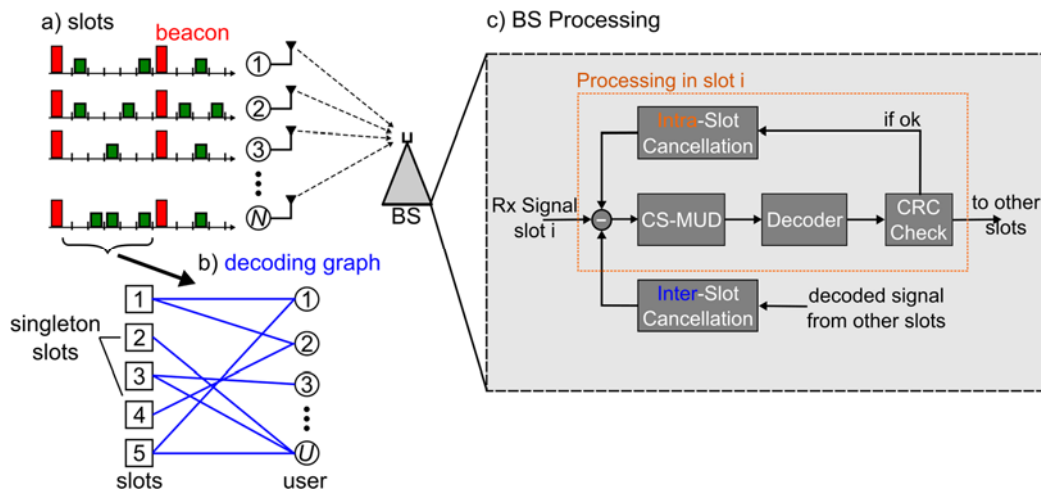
a) slots

beacon

1

2

3

N

BS

b) decoding graph

singleton slots

1

2

3

4

5

slots

1

2

3

U

user

c) BS Processing

Processing in slot i

Intra-Slot Cancellation

if ok

Rx Signal slot i

−

CS-MUD

Decoder

CRC Check

to other slots

Inter-Slot Cancellation

decoded signal from other slots